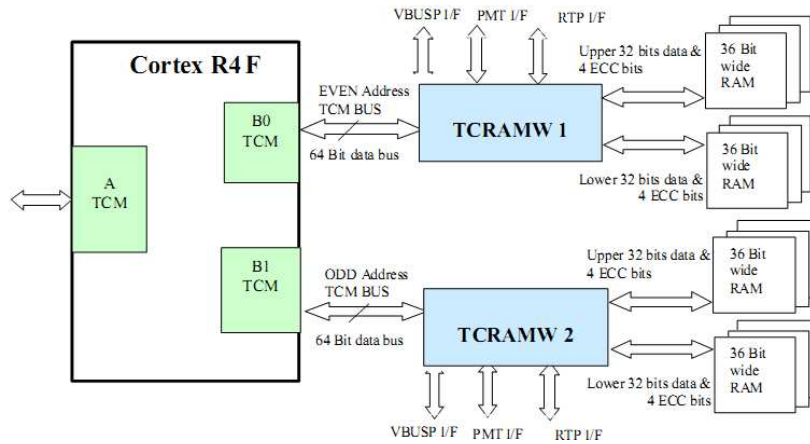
VBUSP I/F PMT I/F RTP I/F

Cortex R4 F

A TCM

B0 TCM

B1 TCM

EVEN Address TCM BUS

64 Bit data bus

TCRAMW 1

Upper 32 bits data & 4 ECC bits

36 Bit wide RAM

36 Bit wide RAM

Lower 32 bits data & 4 ECC bits

ODD Address TCM BUS

64 Bit data bus

TCRAMW 2

Upper 32 bits data & 4 ECC bits

36 Bit wide RAM

36 Bit wide RAM

Lower 32 bits data & 4 ECC bits

VBUSP I/F PMT I/F RTP I/F